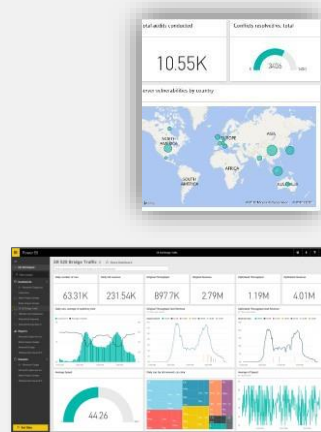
tal addrs contacted

10.55K

Conflicts resolved vs. total

3426

erver vulnerabilities by country

NORTH AMERICA

EUROPE

ASIA

AFRICA

SOUTH AMERICA

AUSTRALIA

Power BI

DR-S2B Bridge Traffic

63.31K

231.54K

897.7K

2.79M

1.19M

4.01M

44.26